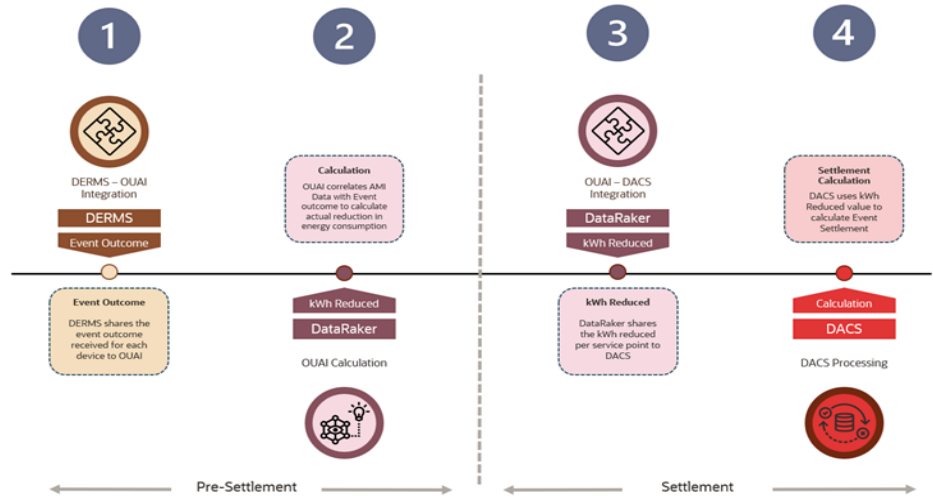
1

2

3

4

DERMS – OUAI Integration

DERMS

Event Outcome

Calculation

OUAI correlates AMI Data with Event outcome to calculate actual reduction in energy consumption

OUAI – DACS Integration

DataRaker

kWh Reduced

Settlement Calculation

DACS uses kWh Reduced value to calculate Event Settlement

Event Outcome

DERMS shares the event outcome received for each device to OUAI

kWh Reduced

DataRaker

OUAI Calculation

kWh Reduced

DataRaker shares the kWh reduced per service point to DACS

Calculation

DACS

DACS Processing

Pre-Settlement

Settlement